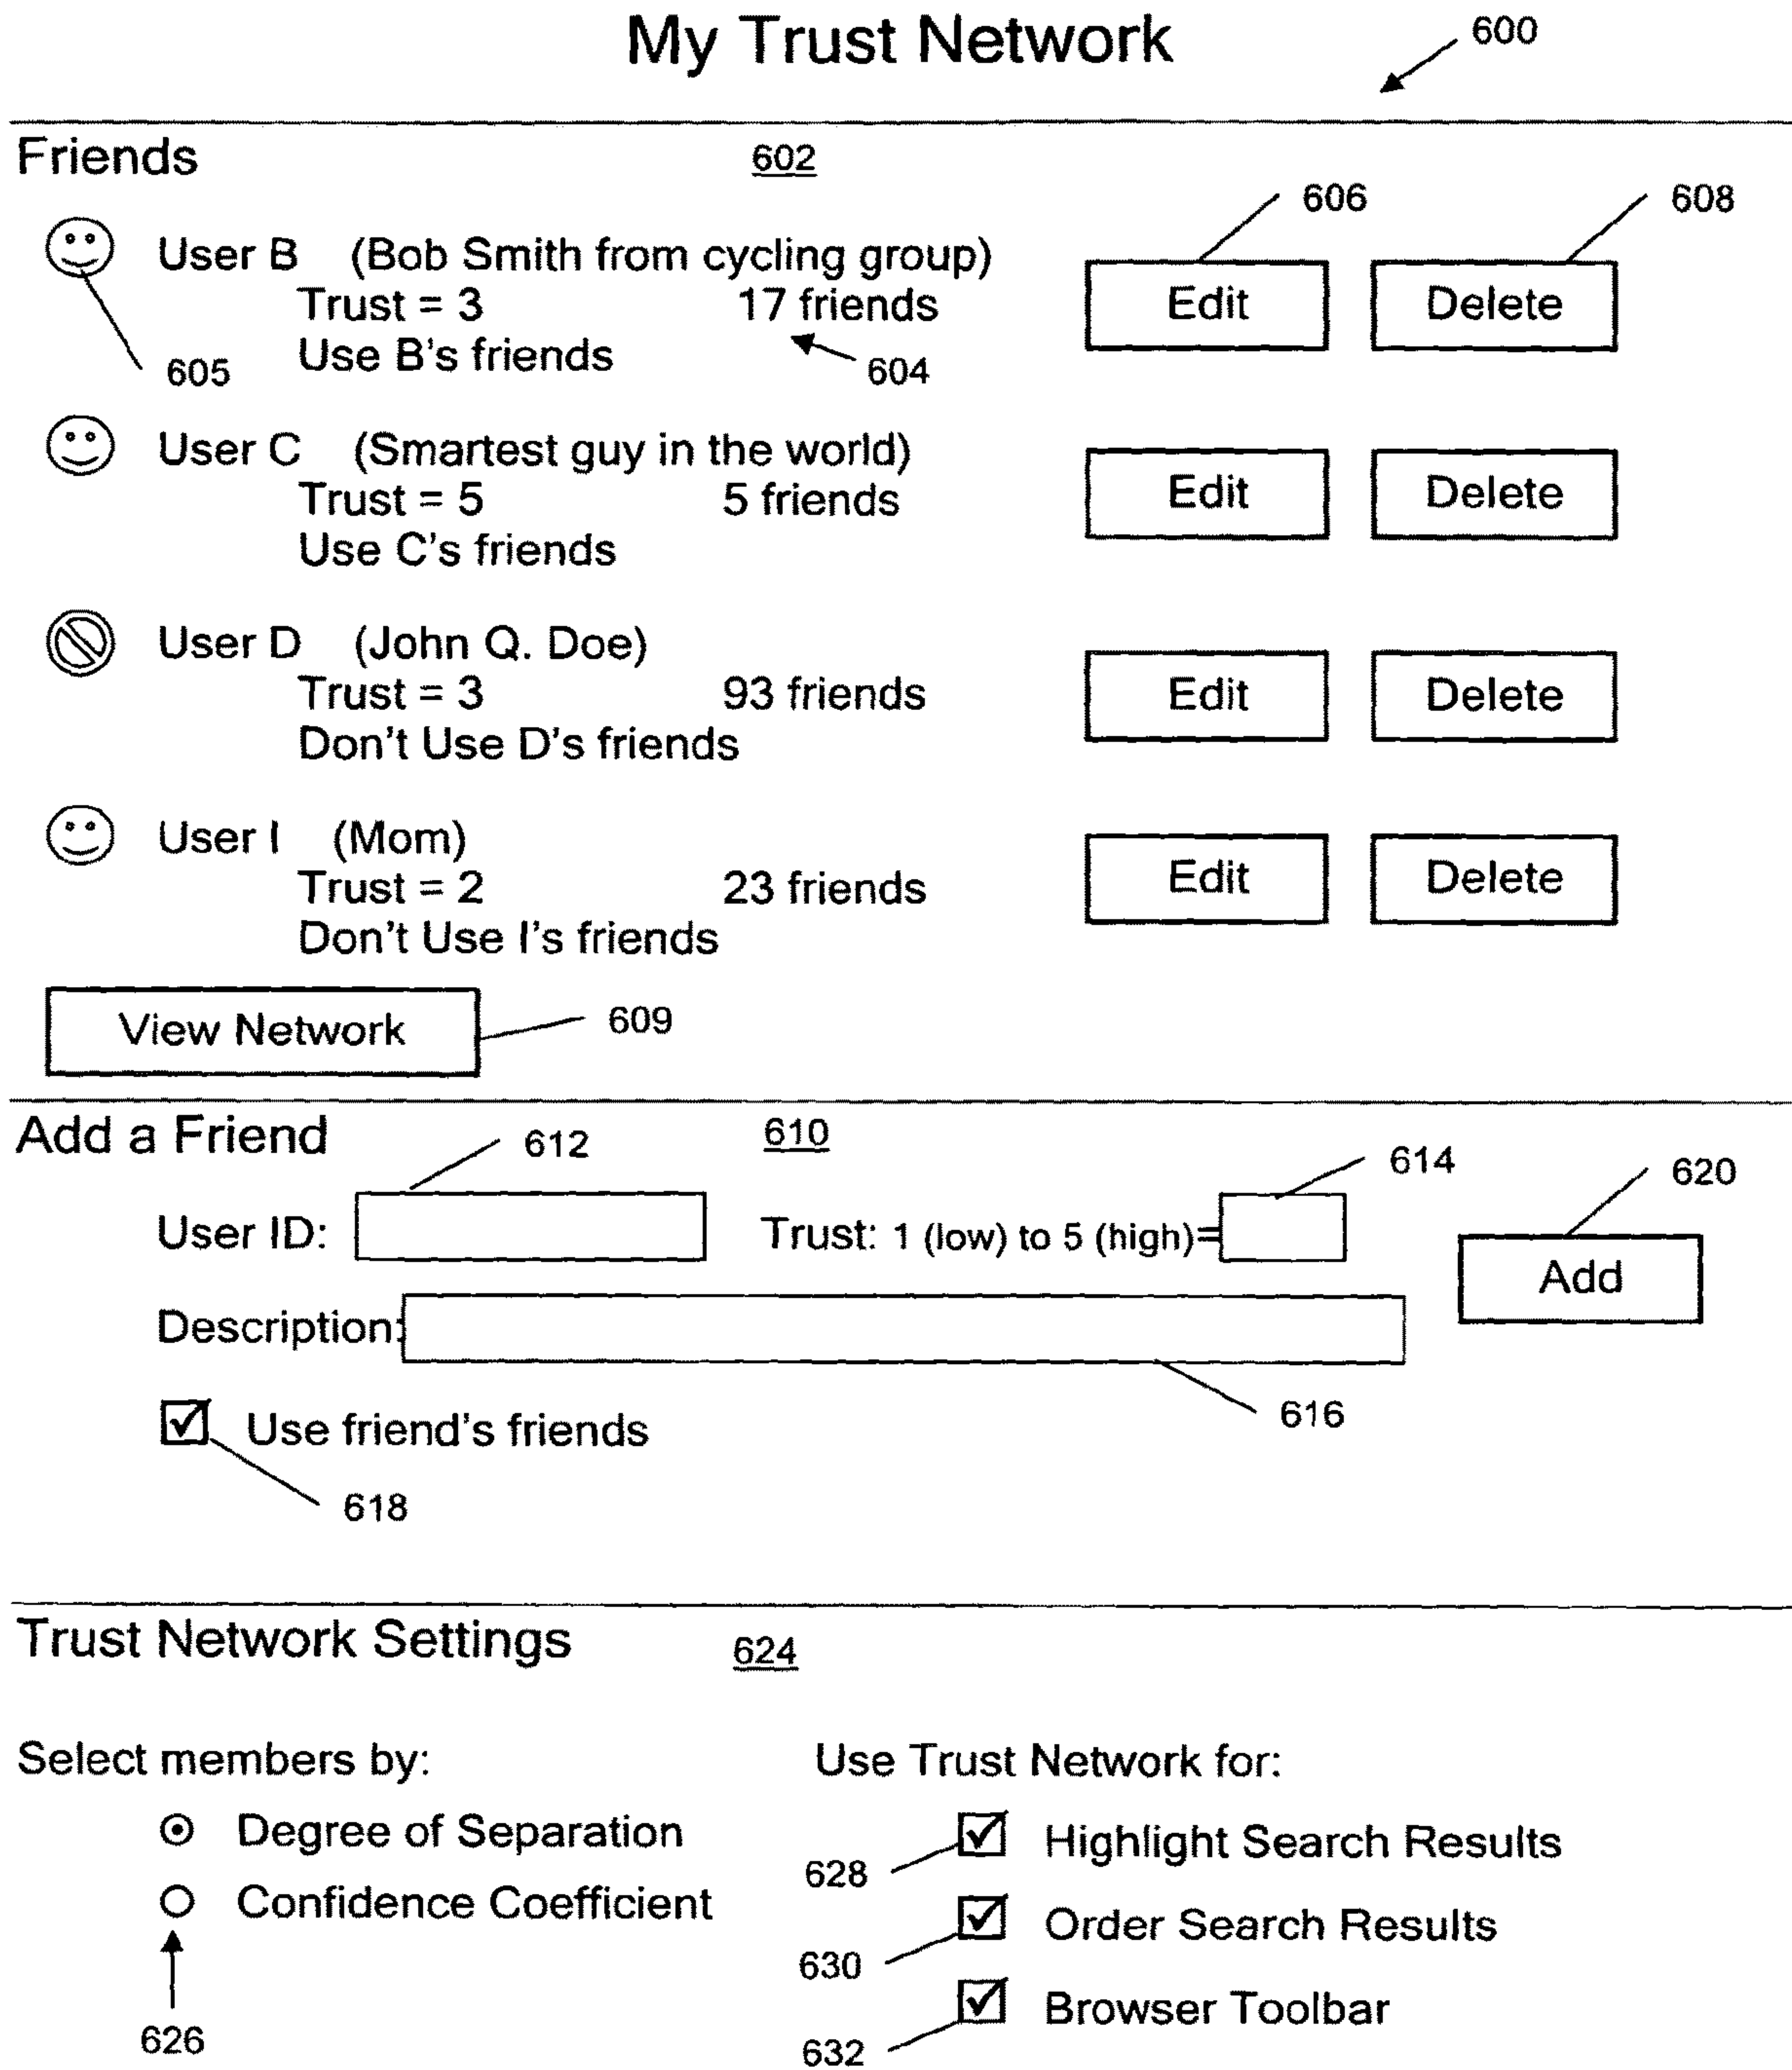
My Trust Network

600

Friends 602

606 608

User B (Bob Smith from cycling group)
Trust = 3 17 friends
Use B's friends

Edit Delete

605 604

User C (Smartest guy in the world)
Trust = 5 5 friends
Use C's friends

Edit Delete

User D (John Q. Doe)
Trust = 3 93 friends
Don't Use D's friends

Edit Delete

User I (Mom)
Trust = 2 23 friends
Don't Use I's friends

Edit Delete

View Network 609

Add a Friend 610

612 614 620

User ID: Trust: 1 (low) to 5 (high)=

Add

Description:

616

Use friend's friends

618

Trust Network Settings 624

Select members by:

Degree of Separation

Confidence Coefficient

626

Use Trust Network for:

Highlight Search Results 628

Order Search Results 630

Browser Toolbar 632